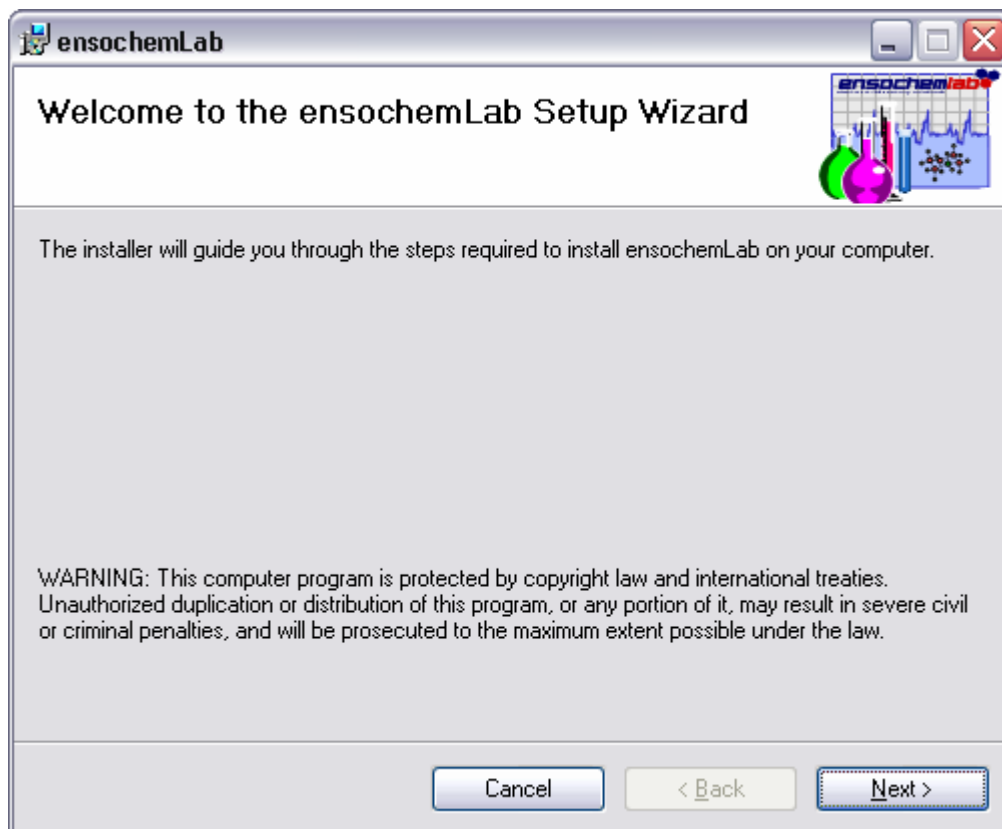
ensochemLab

Welcome to the ensochemLab Setup Wizard

ensochemlab

The installer will guide you through the steps required to install ensochemLab on your computer.

WARNING: This computer program is protected by copyright law and international treaties. Unauthorized duplication or distribution of this program, or any portion of it, may result in severe civil or criminal penalties, and will be prosecuted to the maximum extent possible under the law.

Cancel

< Back

Next >